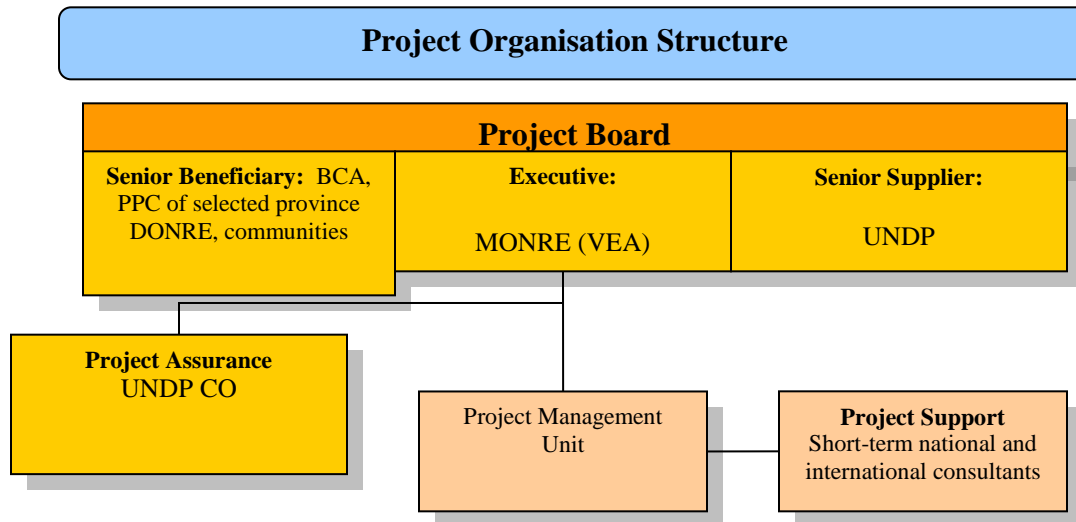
Project Organisation Structure

Project Board

Senior Beneficiary: BCA, PPC of selected province DONRE, communities

Executive:

MONRE (VEA)

Senior Supplier:

UNDP

Project Assurance
UNDP CO

Project Management Unit

Project Support
Short-term national and international consultants